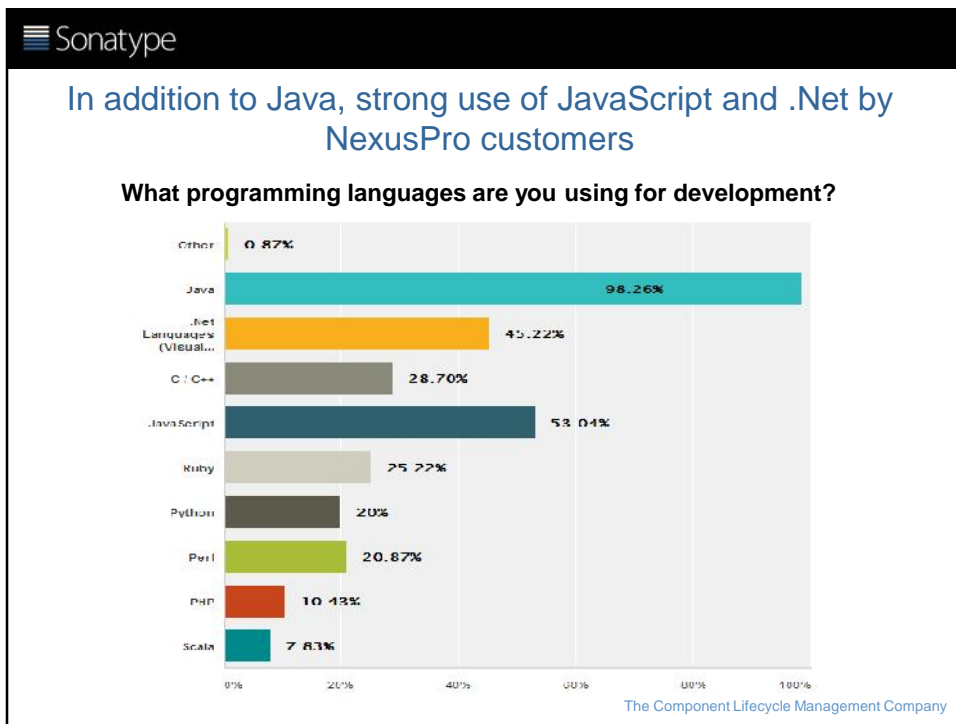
Sonatype

In addition to Java, strong use of JavaScript and .Net by NexusPro customers

What programming languages are you using for development?

Other 0.87%
Java 98.26%
.Net Languages (Visual... 45.22%
C / C++ 28.70%
JavaScript 53.04%
Ruby 25.22%
Python 20%
Perl 20.87%
PHP 10.43%
Scala 7.83%

0% 20% 40% 60% 80% 100%

The Component Lifecycle Management Company